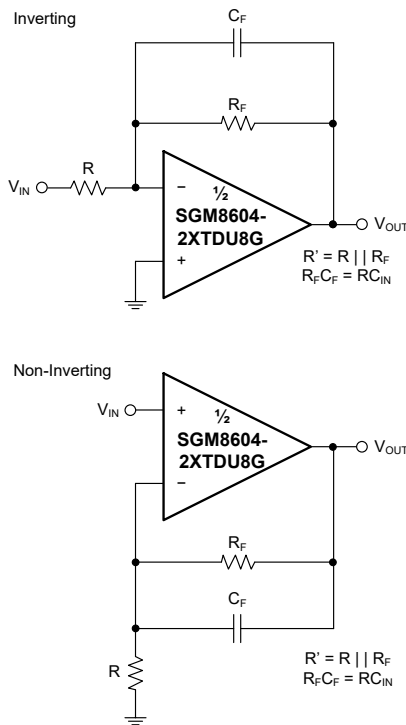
Inverting

$C_F$

$R_F$

$V_{IN}$

R

–

+

½

SGM8604-2XTDU8G

$V_{OUT}$

R' = R | | $R_F$

$R_FC_F = RC_{IN}$

Non-Inverting

$V_{IN}$

+

–

½

SGM8604-2XTDU8G

$V_{OUT}$

$R_F$

$C_F$

R

R' = R | | $R_F$

$R_FC_F = RC_{IN}$